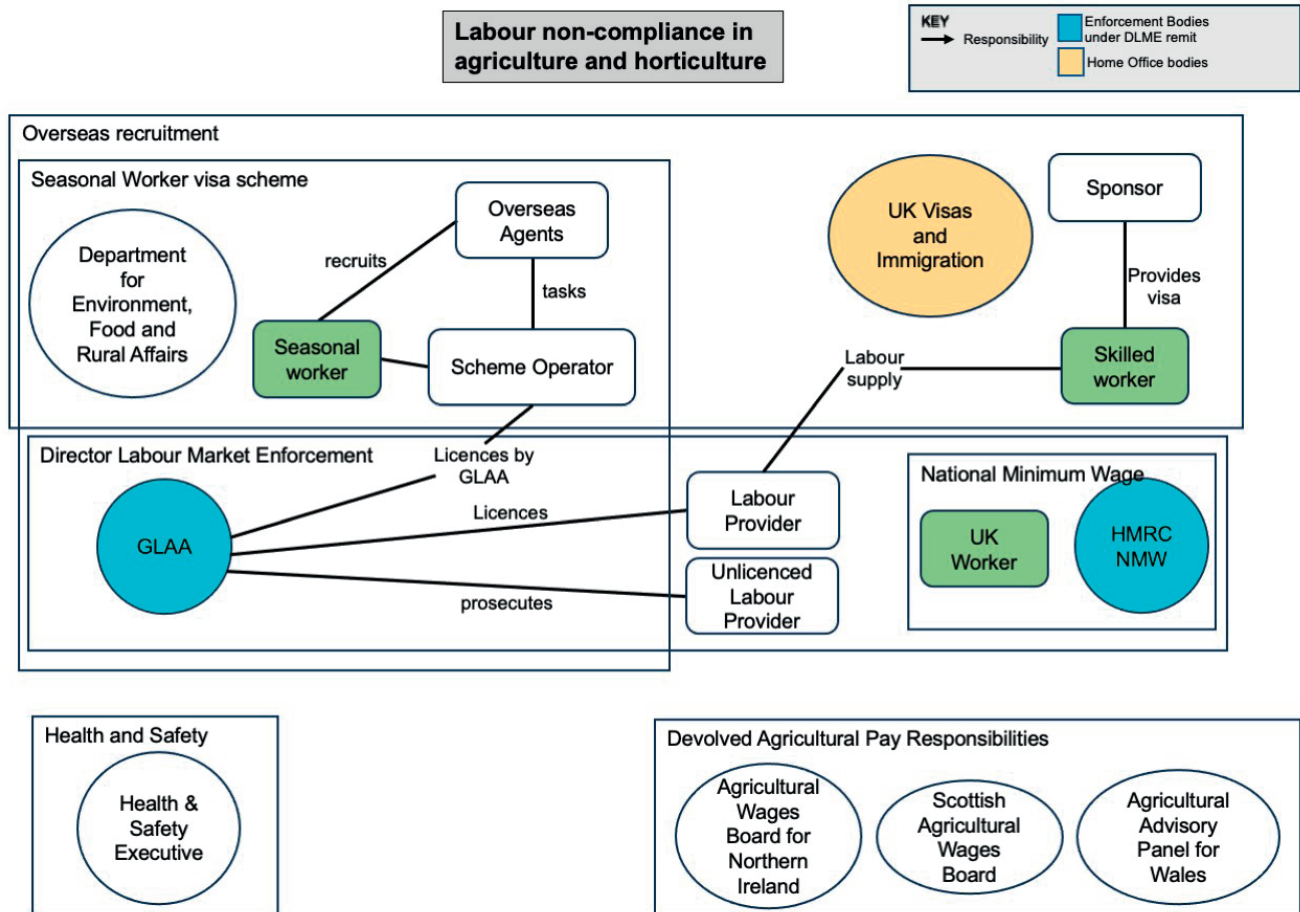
Labour non-compliance in agriculture and horticulture

KEY
Responsibility
Enforcement Bodies under DLME remit
Home Office bodies

Overseas recruitment

Seasonal Worker visa scheme

Department for Environment, Food and Rural Affairs

Overseas Agents

recruits

tasks

Seasonal worker

Scheme Operator

UK Visas and Immigration

Sponsor

Provides visa

Labour supply

Skilled worker

Director Labour Market Enforcement

Licences by GLAA

GLAA

Licences

Labour Provider

prosecutes

Unlicenced Labour Provider

National Minimum Wage

UK Worker

HMRC NMW

Health and Safety

Health & Safety Executive

Devolved Agricultural Pay Responsibilities

Agricultural Wages Board for Northern Ireland

Scottish Agricultural Wages Board

Agricultural Advisory Panel for Wales